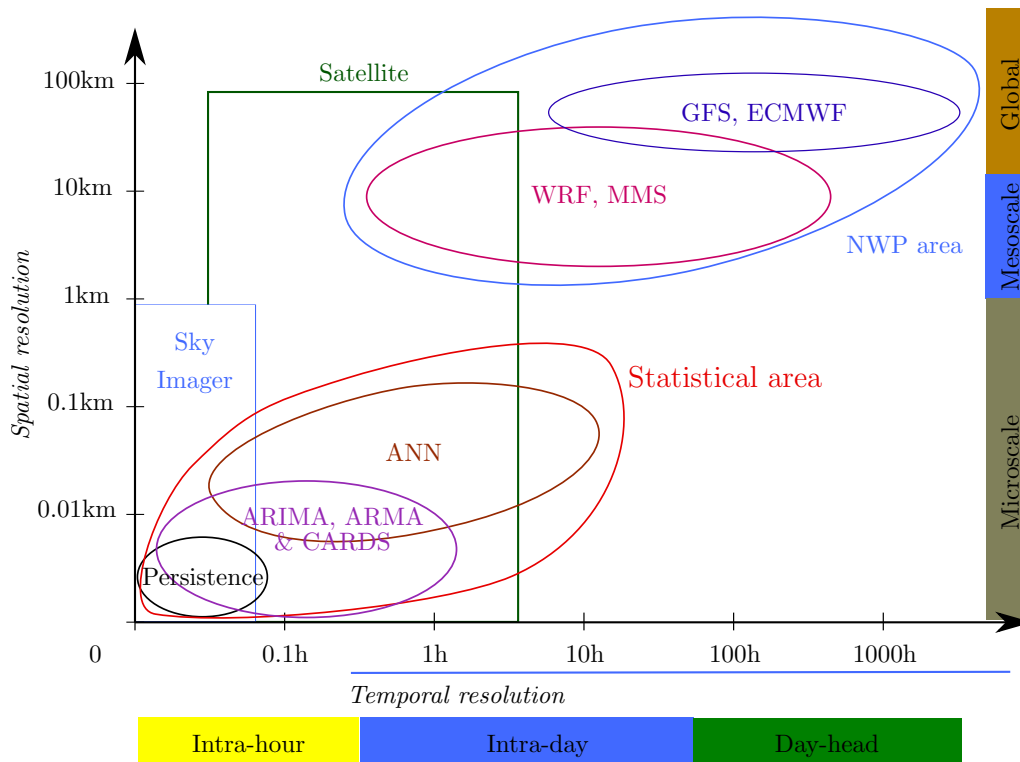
Satellite

GFS, ECMWF

Global

100km

10km

WRF, MMS

Mesoscale

NWP area

1km

Spatial resolution

Sky Imager

Statistical area

0.1km

ANN

Microscale

0.01km

ARIMA, ARMA & CARDS

Persistence

0

0.1h

1h

10h

100h

1000h

Temporal resolution

Intra-hour

Intra-day

Day-head